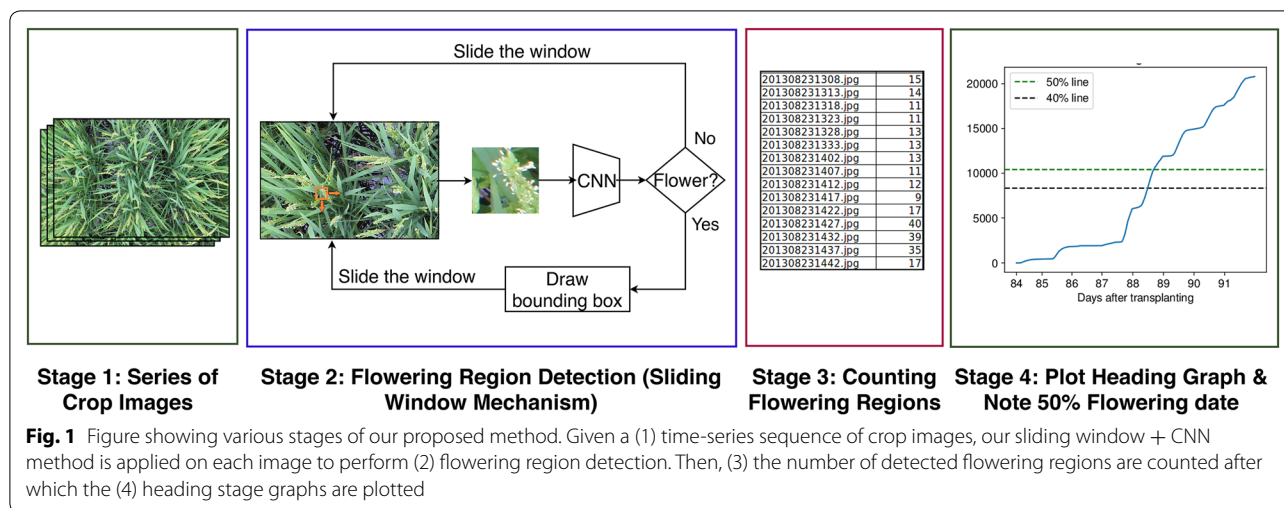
Slide the window

No

CNN

Flower?

Yes

Slide the window

Draw bounding box

| | |
|---|---|
| 201308231308.jpg | 15 |
| 201308231313.jpg | 14 |
| 201308231318.jpg | 11 |
| 201308231323.jpg | 11 |
| 201308231328.jpg | 13 |
| 201308231333.jpg | 13 |
| 201308231402.jpg | 13 |
| 201308231407.jpg | 11 |
| 201308231412.jpg | 12 |
| 201308231417.jpg | 9 |
| 201308231422.jpg | 17 |
| 201308231427.jpg | 40 |
| 201308231432.jpg | 39 |
| 201308231437.jpg | 35 |
| 201308231442.jpg | 17 |

50% line
40% line

20000
15000
10000
5000
0

84 85 86 87 88 89 90 91

Days after transplanting

Stage 1: Series of Crop Images

Stage 2: Flowering Region Detection (Sliding Window Mechanism)

Stage 3: Counting Flowering Regions

Stage 4: Plot Heading Graph & Note 50% Flowering date

**Fig. 1** Figure showing various stages of our proposed method. Given a (1) time-series sequence of crop images, our sliding window + CNN method is applied on each image to perform (2) flowering region detection. Then, (3) the number of detected flowering regions are counted after which the (4) heading stage graphs are plotted